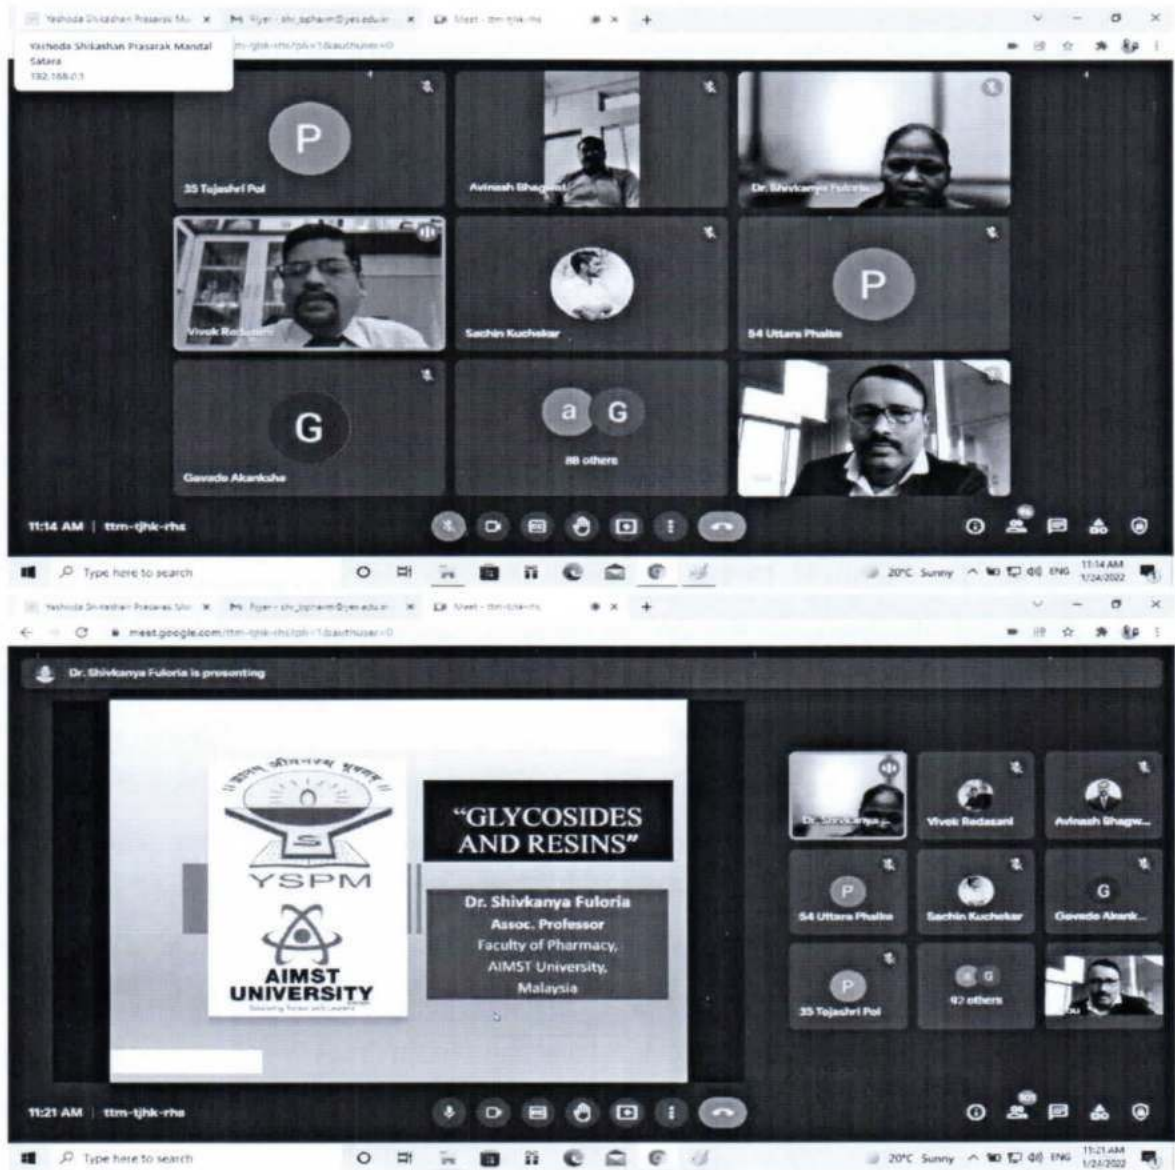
Yashoda Shikshan Prasarak Ma × Flyer - shi_bpharm@yes.edu.in × Meet - ttm-tjhk-rhs

Yashoda Shikshan Prasarak Mandal Satara
192.168.0.1

P
35 Tejashri Pol

Avinash Bhagwat

Dr. Shivkanya Fuloria

Vivek Redasani

Sachin Kuchekar

P
54 Uttara Phalke

G
Gavade Akanksha

a G
88 others

11:14 AM | ttm-tjhk-rhs

Type here to search

20°C Sunny ENG 11:14 AM 1/24/2022

Yashoda Shikshan Prasarak Ma × Flyer - shi_bpharm@yes.edu.in × Meet - ttm-tjhk-rhs

meet.google.com/ttm-tjhk-rhs?pli=1&authuser=0

Dr. Shivkanya Fuloria is presenting

YSPM

AIMST UNIVERSITY

"GLYCOSIDES AND RESINS"

Dr. Shivkanya Fuloria
Assoc. Professor
Faculty of Pharmacy,
AIMST University,
Malaysia

Dr. Shivkanya...

Vivek Redasani

Avinash Bhagw...

P
54 Uttara Phalke

Sachin Kuchekar

G
Gavade Akank...

P
35 Tejashri Pol

92 others

11:21 AM | ttm-tjhk-rhs

Type here to search

20°C Sunny ENG 11:21 AM 1/24/2022